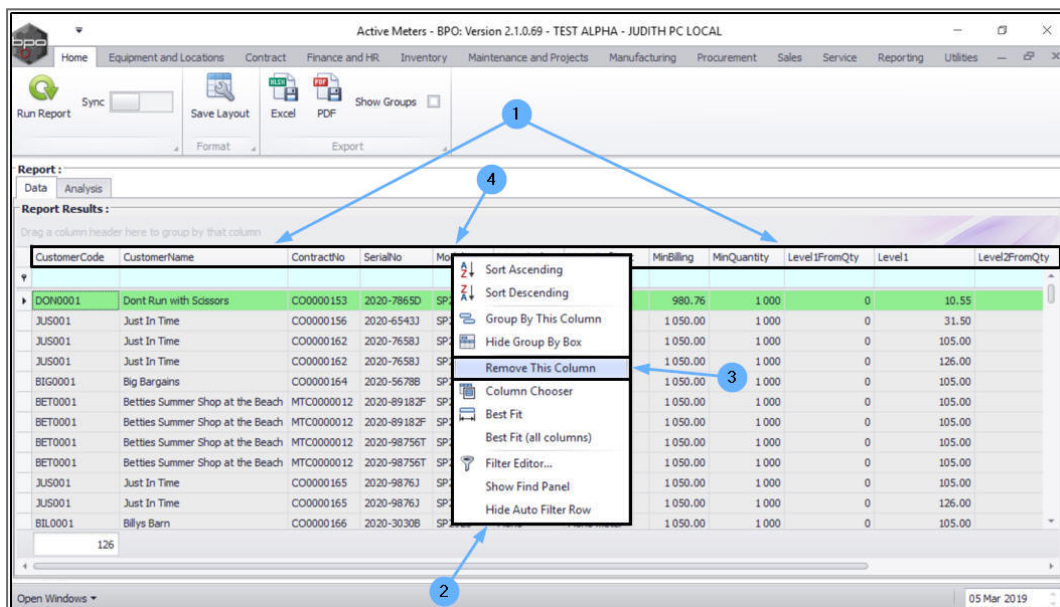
Active Meters - BPO: Version 2.1.0.69 - TEST ALPHA - JUDITH PC LOCAL

Home | Equipment and Locations | Contract | Finance and HR | Inventory | Maintenance and Projects | Manufacturing | Procurement | Sales | Service | Reporting | Utilities

Run Report | Sync | Save Layout | Excel | PDF | Show Groups

Format | Export

Report :

Data | Analysis

Report Results :

Drag a column header here to group by that column

| CustomerCode | CustomerName | ContractNo | SerialNo | Mo | | | MinBilling | MinQuantity | Level1FromQty | Level1 | Level2FromQty |
|---|---|---|---|---|---|---|---|---|---|---|---|
| DON0001 | Dont Run with Scissors | CO0000153 | 2020-7865D | SP | | | 980.76 | 1 000 | 0 | 10.55 | |
| JUS001 | Just In Time | CO0000156 | 2020-6543J | SP | | | 1 050.00 | 1 000 | 0 | 31.50 | |
| JUS001 | Just In Time | CO0000162 | 2020-7658J | SP | | | 1 050.00 | 1 000 | 0 | 105.00 | |
| JUS001 | Just In Time | CO0000162 | 2020-7658J | SP | | | 1 050.00 | 1 000 | 0 | 126.00 | |
| BIG0001 | Big Bargains | CO0000164 | 2020-5678B | SP | | | 1 050.00 | 1 000 | 0 | 105.00 | |
| BET0001 | Betties Summer Shop at the Beach | MTC0000012 | 2020-89182F | SP | | | 1 050.00 | 1 000 | 0 | 105.00 | |
| BET0001 | Betties Summer Shop at the Beach | MTC0000012 | 2020-89182F | SP | | | 1 050.00 | 1 000 | 0 | 105.00 | |
| BET0001 | Betties Summer Shop at the Beach | MTC0000012 | 2020-98756T | SP | | | 1 050.00 | 1 000 | 0 | 105.00 | |
| BET0001 | Betties Summer Shop at the Beach | MTC0000012 | 2020-98756T | SP | | | 1 050.00 | 1 000 | 0 | 105.00 | |
| JUS001 | Just In Time | CO0000165 | 2020-9876J | SP | | | 1 050.00 | 1 000 | 0 | 105.00 | |
| JUS001 | Just In Time | CO0000165 | 2020-9876J | SP | | | 1 050.00 | 1 000 | 0 | 126.00 | |
| BIL0001 | Billys Barn | CO0000166 | 2020-3030B | SP | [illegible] | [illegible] | 1 050.00 | 1 000 | 0 | 105.00 | |

Sort Ascending
Sort Descending
Group By This Column
Hide Group By Box
Remove This Column
Column Chooser
Best Fit
Best Fit (all columns)
Filter Editor...
Show Find Panel
Hide Auto Filter Row

126

1
2
3
4

Open Windows
05 Mar 2019